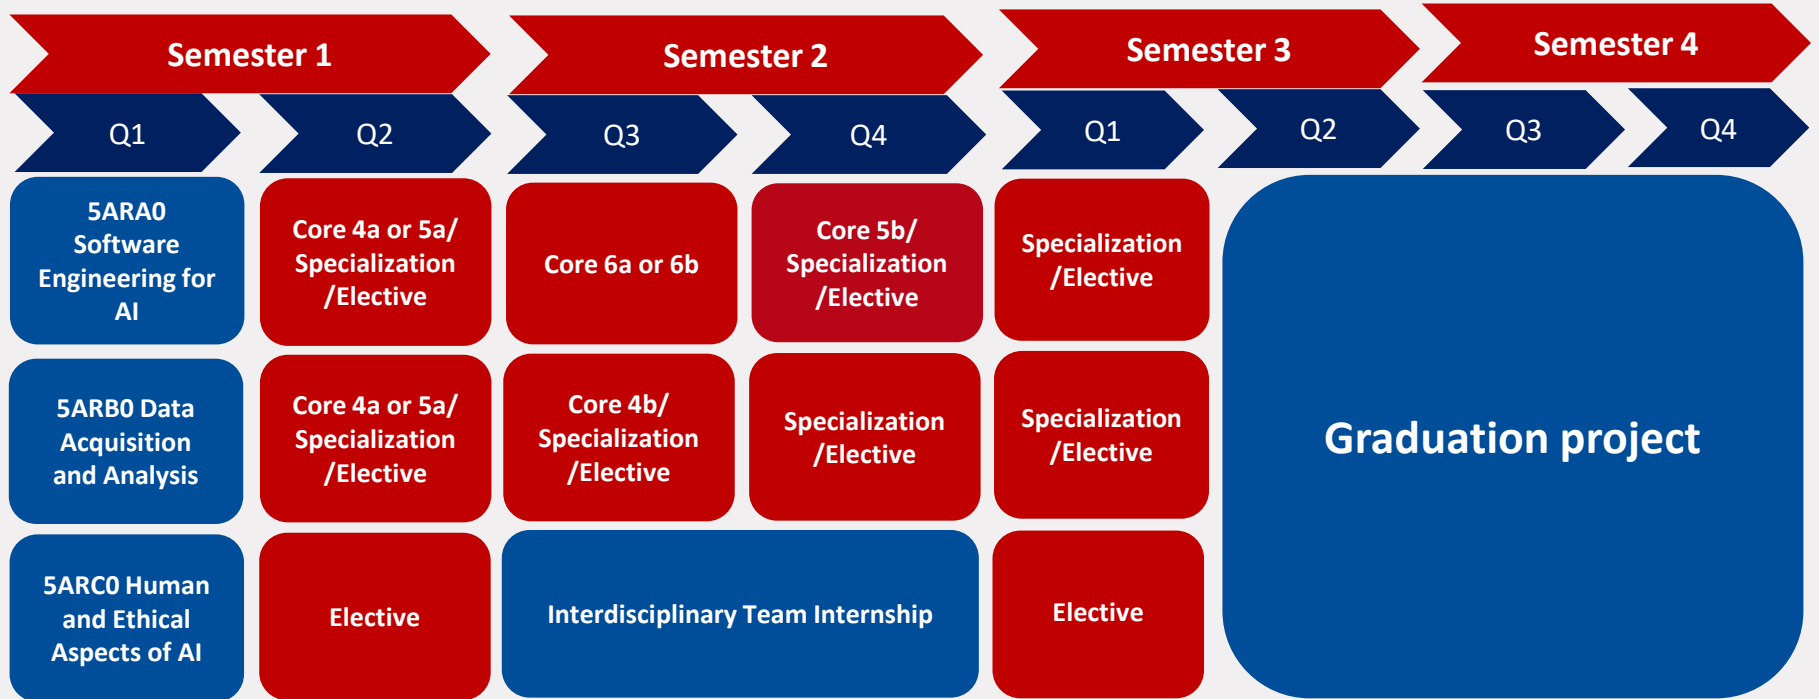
Semester 1

Semester 2

Semester 3

Semester 4

Q1

Q2

Q3

Q4

Q1

Q2

Q3

Q4

5ARA0 Software Engineering for AI

Core 4a or 5a/ Specialization /Elective

Core 6a or 6b

Core 5b/ Specialization /Elective

Specialization /Elective

Graduation project

5ARB0 Data Acquisition and Analysis

Core 4a or 5a/ Specialization /Elective

Core 4b/ Specialization /Elective

Specialization /Elective

Specialization /Elective

5ARC0 Human and Ethical Aspects of AI

Elective

Interdisciplinary Team Internship

Elective